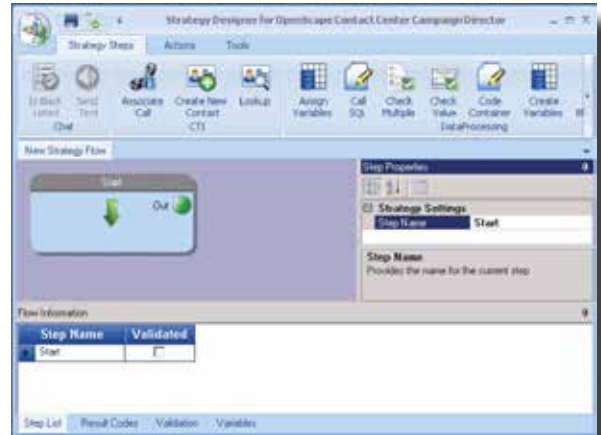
Strategy Designer for OpenScape Contact Center Campaign Director

Strategy Steps Actions Tools

Is Black Listed Send Text Chat

Associate Call Create New Contact Lookup CTI

Assign Variables Call SQL Check Multiple Check Value Code Container Create Variables DataProcessing

New Strategy Flow

Start

Out

Step Properties

Strategy Settings

Step Name Start

Step Name
Provides the name for the current step

Flow Information

| Step Name | Validated |
|---|---|
| Start | ☐ |

Step List Result Codes Validation Variables